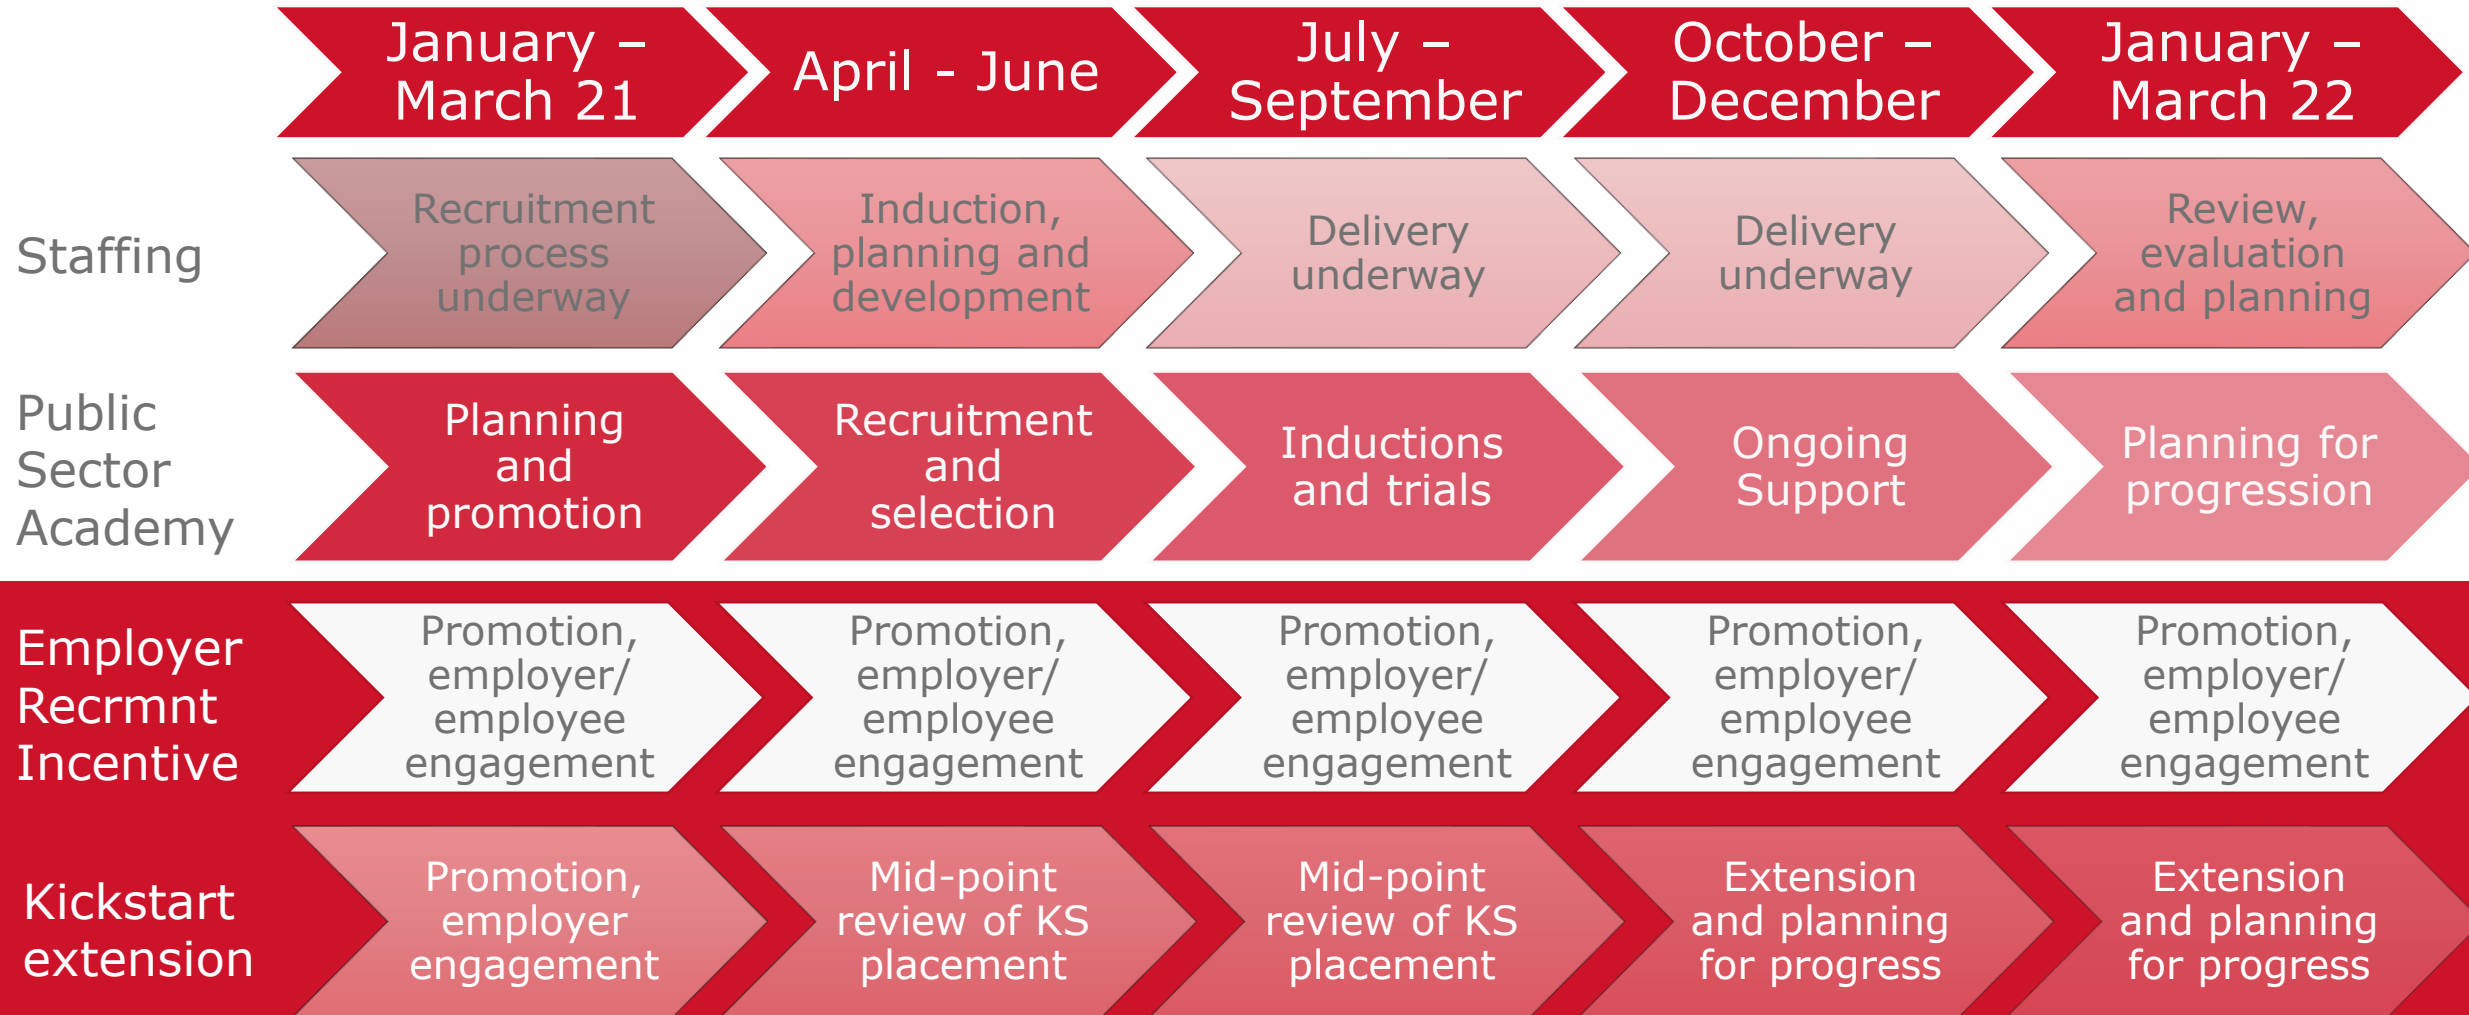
| | January – March 21 | April - June | July – September | October – December | January – March 22 |
|---|---|---|---|---|---|
| Staffing | Recruitment process underway | Induction, planning and development | Delivery underway | Delivery underway | Review, evaluation and planning |
| Public Sector Academy | Planning and promotion | Recruitment and selection | Inductions and trials | Ongoing Support | Planning for progression |
| Employer Recrmnt Incentive | Promotion, employer/ employee engagement | Promotion, employer/ employee engagement | Promotion, employer/ employee engagement | Promotion, employer/ employee engagement | Promotion, employer/ employee engagement |
| Kickstart extension | Promotion, employer engagement | Mid-point review of KS placement | Mid-point review of KS placement | Extension and planning for progress | Extension and planning for progress |